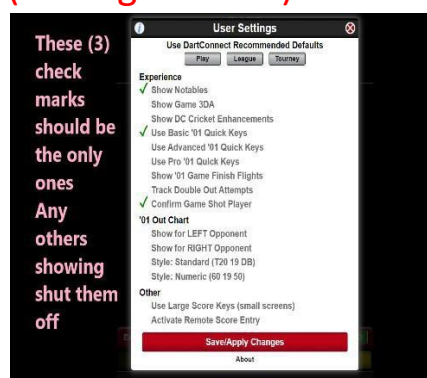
These (3) check marks should be the only ones Any others showing shut them off

User Settings

Use DartConnect Recommended Defaults

Play League Tourney

Experience
✓ Show Notables
Show Game 3DA
Show DC Cricket Enhancements
✓ Use Basic '01 Quick Keys
Use Advanced '01 Quick Keys
Use Pro '01 Quick Keys
Show '01 Game Finish Flights
Track Double Out Attempts
✓ Confirm Game Shot Player

'01 Out Chart
Show for LEFT Opponent
Show for RIGHT Opponent
Style: Standard (T20 19 DB)
Style: Numeric (60 19 50)

Other
Use Large Score Keys (small screens)
Activate Remote Score Entry

Save/Apply Changes

About